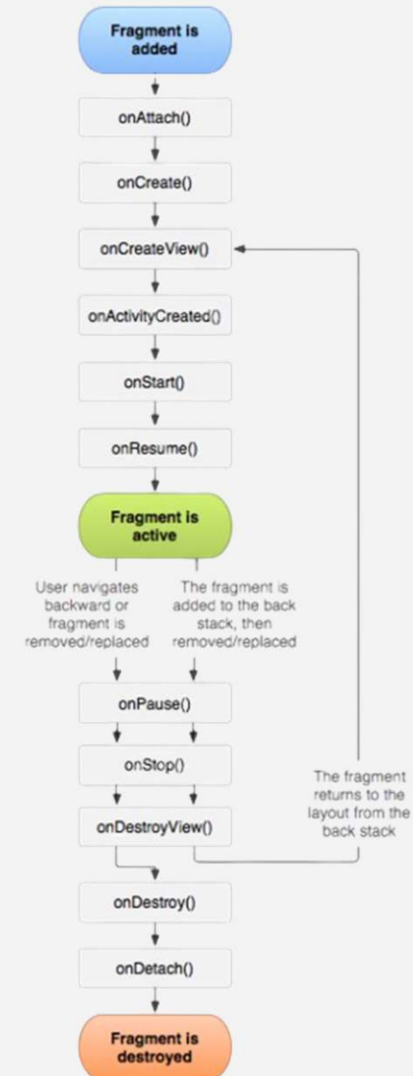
Fragment is added

onAttach()

onCreate()

onCreateView()

onActivityCreated()

onStart()

onResume()

Fragment is active

User navigates backward or fragment is removed/replaced

The fragment is added to the back stack, then removed/replaced

onPause()

onStop()

onDestroyView()

The fragment returns to the layout from the back stack

onDestroy()

onDetach()

Fragment is destroyed